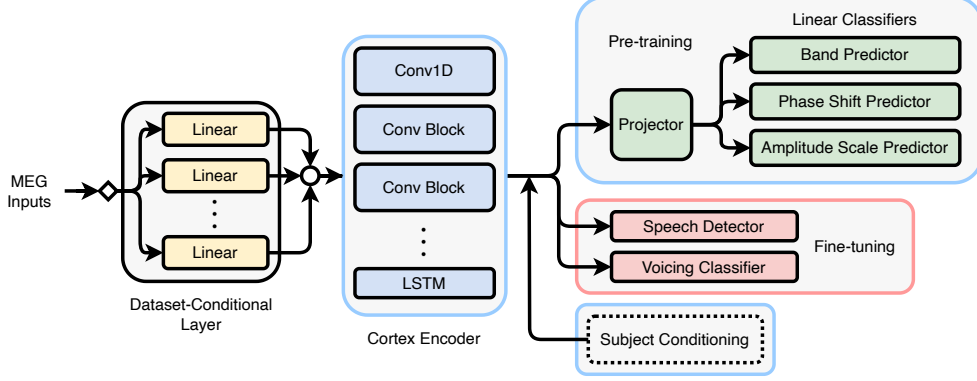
MEG Inputs

Linear
Linear
⋮
Linear

Dataset-Conditional Layer

Conv1D
Conv Block
Conv Block
⋮
LSTM

Cortex Encoder

Pre-training
Linear Classifiers
Projector
Band Predictor
Phase Shift Predictor
Amplitude Scale Predictor

Speech Detector
Voicing Classifier
Fine-tuning

Subject Conditioning